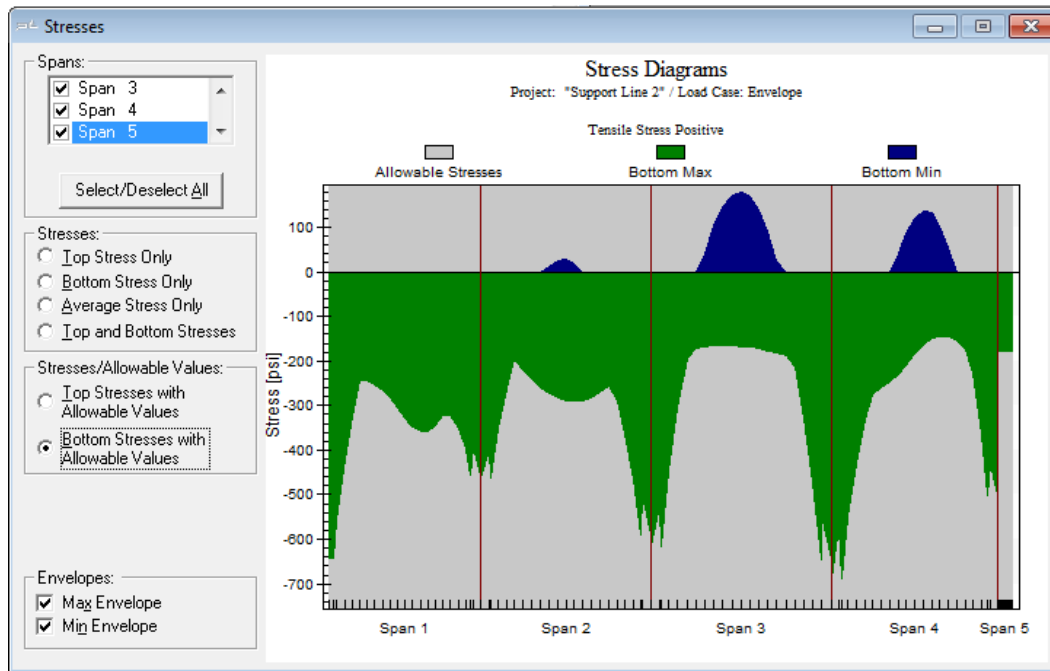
Stresses

Spans:
Span 3
Span 4
Span 5

Select/Deselect All

Stresses:
Top Stress Only
Bottom Stress Only
Average Stress Only
Top and Bottom Stresses

Stresses/Allowable Values:
Top Stresses with Allowable Values
Bottom Stresses with Allowable Values

Envelopes:
Max Envelope
Min Envelope

Stress Diagrams
Project: "Support Line 2" / Load Case: Envelope

Tensile Stress Positive

Allowable Stresses
Bottom Max
Bottom Min

100
0
-100
-200
-300
-400
-500
-600
-700

Stress [psi]

Span 1
Span 2
Span 3
Span 4
Span 5